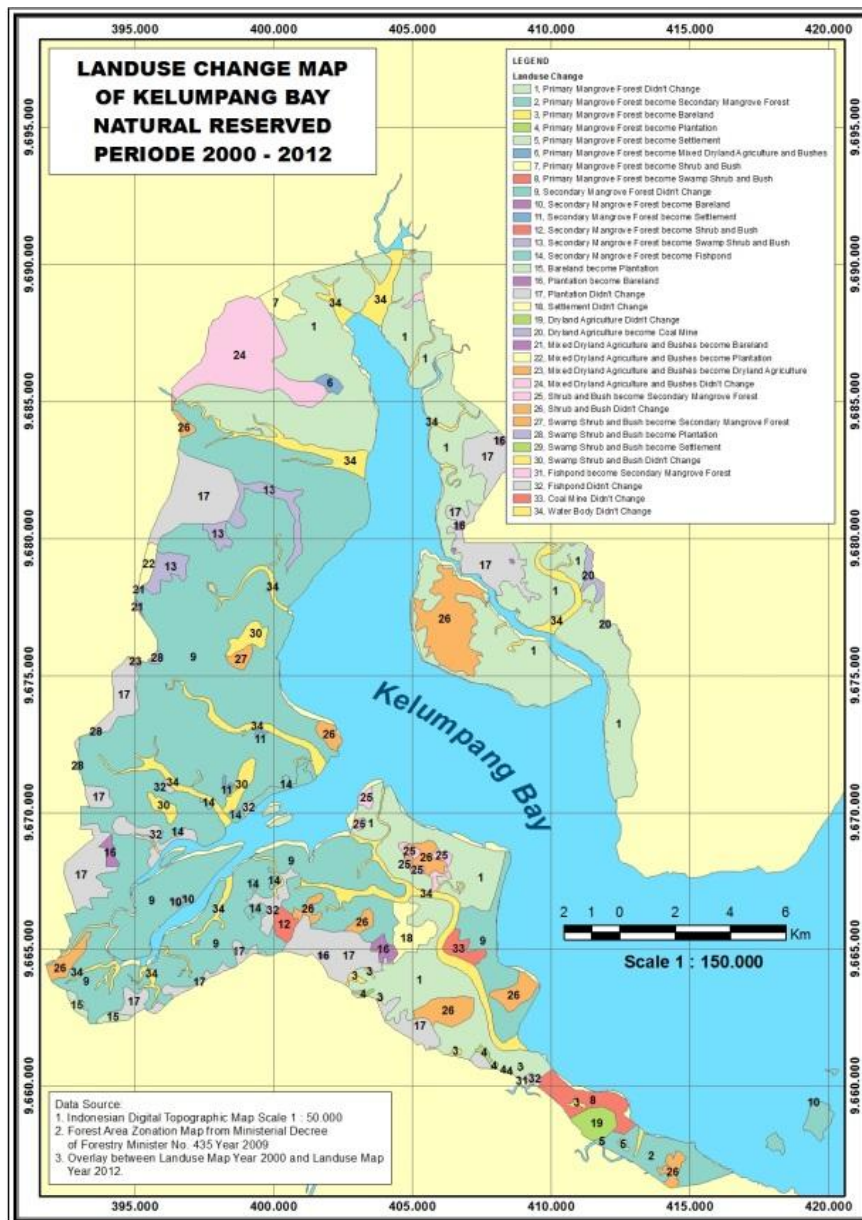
395.000 400.000 405.000 410.000 415.000 420.000

LANDUSE CHANGE MAP OF KELUMPANG BAY NATURAL RESERVED PERIODE 2000 - 2012

LEGEND
Landuse Change
1, Primary Mangrove Forest Didn't Change
2, Primary Mangrove Forest become Secondary Mangrove Forest
3, Primary Mangrove Forest become Bareland
4, Primary Mangrove Forest become Plantation
5, Primary Mangrove Forest become Settlement
6, Primary Mangrove Forest become Mixed Dryland Agriculture and Bushes
7, Primary Mangrove Forest become Shrub and Bush
8, Primary Mangrove Forest become Swamp Shrub and Bush
9, Secondary Mangrove Forest Didn't Change
10, Secondary Mangrove Forest become Bareland
11, Secondary Mangrove Forest become Settlement
12, Secondary Mangrove Forest become Shrub and Bush
13, Secondary Mangrove Forest become Swamp Shrub and Bush
14, Secondary Mangrove Forest become Fishpond
15, Bareland become Plantation
16, Plantation become Bareland
17, Plantation Didn't Change
18, Settlement Didn't Change
19, Dryland Agriculture Didn't Change
20, Dryland Agriculture become Coal Mine
21, Mixed Dryland Agriculture and Bushes become Bareland
22, Mixed Dryland Agriculture and Bushes become Plantation
23, Mixed Dryland Agriculture and Bushes become Dryland Agriculture
24, Mixed Dryland Agriculture and Bushes Didn't Change
25, Shrub and Bush become Secondary Mangrove Forest
26, Shrub and Bush Didn't Change
27, Swamp Shrub and Bush become Secondary Mangrove Forest
28, Swamp Shrub and Bush become Plantation
29, Swamp Shrub and Bush become Settlement
30, Swamp Shrub and Bush Didn't Change
31, Fishpond become Secondary Mangrove Forest
32, Fishpond Didn't Change
33, Coal Mine Didn't Change
34, Water Body Didn't Change

9.695.000 9.690.000 9.685.000 9.680.000 9.675.000 9.670.000 9.665.000 9.660.000

Kelumpang Bay

2 1 0 2 4 6 Km
Scale 1 : 150.000

7 34 34 1 1 24 6 1 26 34 34 16 1 17 17 13 17 18 13 22 13 17 20 21 34 1 21 1 20 30 26 34 23 28 9 27 1 17 1 34 28 11 26 28 34 30 11 14 17 32 30 14 32 14 25 26 1 32 14 16 25 26 25 25 25 1 17 9 14 9 10 10 34 34 14 32 12 26 26 9 33 18 9 17 16 17 3 26 34 9 34 17 4 3 1 26 15 17 15 26 17 3 4 44 3 31 32 3 8 19 10 5 6 2 26

Data Source:
1. Indonesian Digital Topographic Map Scale 1 : 50.000
2. Forest Area Zonation Map from Ministerial Decree of Forestry Minister No. 435 Year 2009
3. Overlay between Landuse Map Year 2000 and Landuse Map Year 2012.